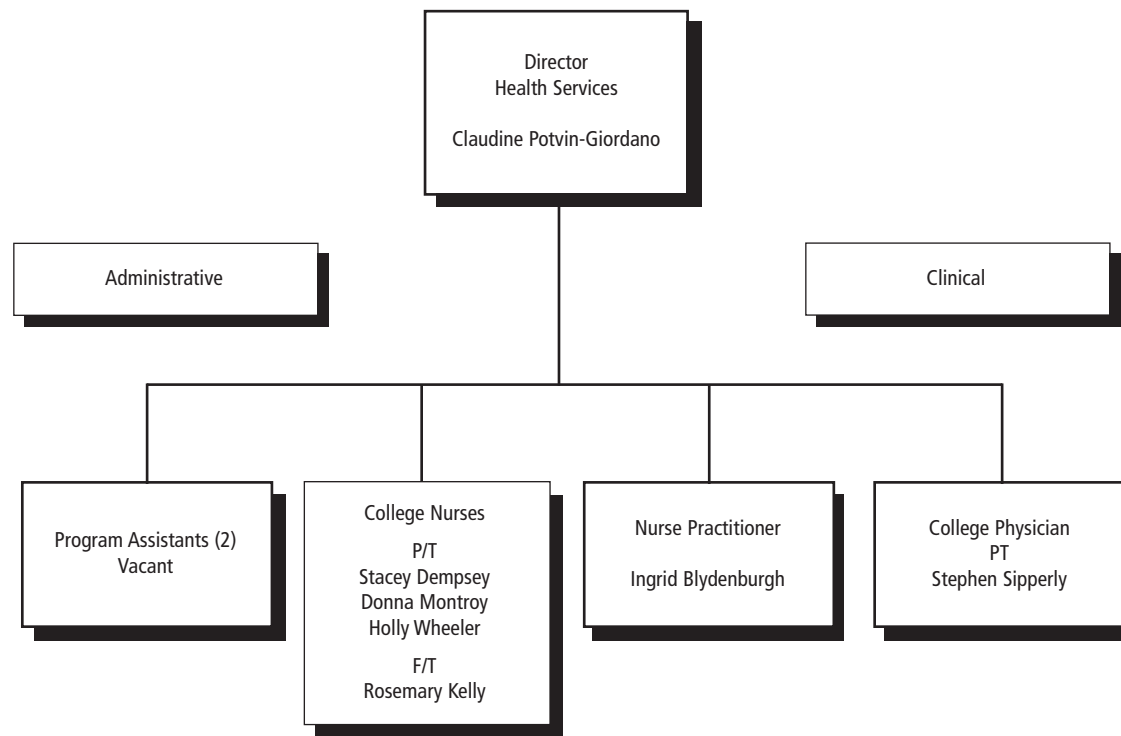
Director
Health Services

Claudine Potvin-Giordano

Administrative

Clinical

Program Assistants (2)
Vacant

College Nurses
P/T
Stacey Dempsey
Donna Montroy
Holly Wheeler
F/T
Rosemary Kelly

Nurse Practitioner

Ingrid Blydenburgh

College Physician
PT
Stephen Sipperly